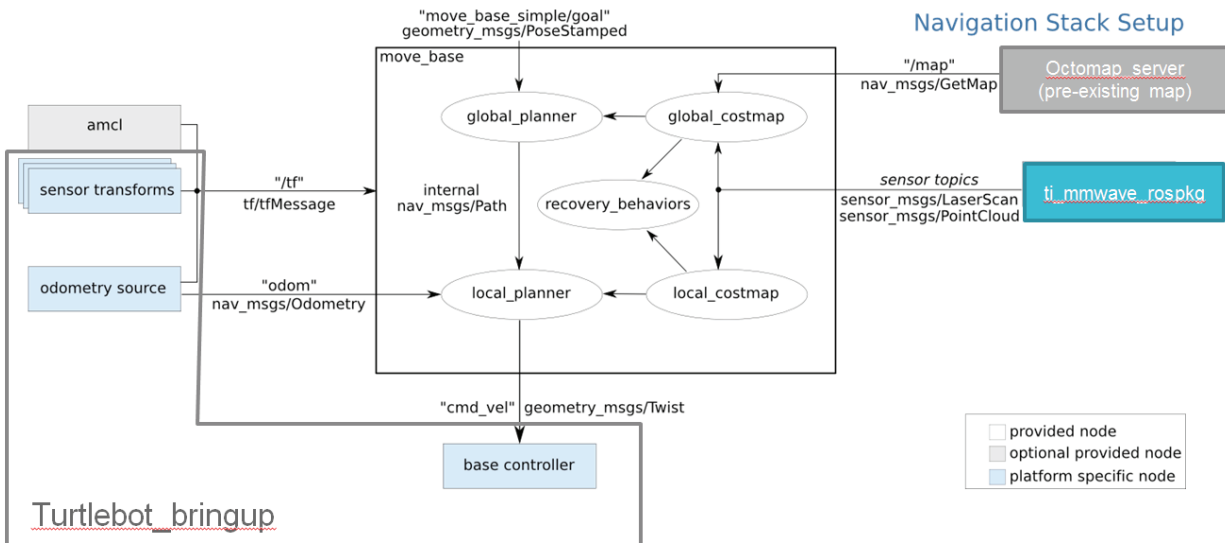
Navigation Stack Setup

"move_base_simple/goal"
geometry_msgs/PoseStamped

move_base

global_planner

global_costmap

recovery_behaviors

local_planner

local_costmap

internal
nav_msgs/Path

"/map"
nav_msgs/GetMap

Octomap_server
(pre-existing map)

sensor topics
sensor_msgs/LaserScan
sensor_msgs/PointCloud

ti_mmwave_rospkg

amcl

sensor transforms

"/tf"
tf/tfMessage

odometry source

"odom"
nav_msgs/Odometry

"cmd_vel" geometry_msgs/Twist

base controller

provided node
optional provided node
platform specific node

Turtlebot_bringup